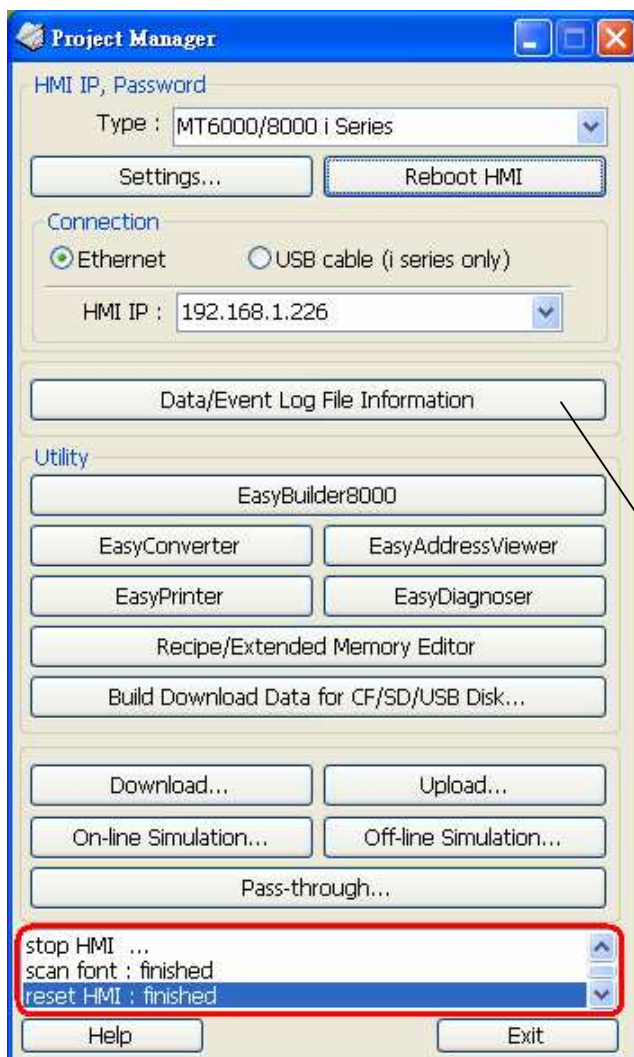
Project Manager

HMI IP, Password

Type : MT6000/8000 i Series

Settings...

Reboot HMI

Connection

Ethernet

USB cable (i series only)

HMI IP : 192.168.1.226

Data/Event Log File Information

Utility

EasyBuilder8000

EasyConverter

EasyAddressViewer

EasyPrinter

EasyDiagnoser

Recipe/Extended Memory Editor

Build Download Data for CF/SD/USB Disk...

Download...

Upload...

On-line Simulation...

Off-line Simulation...

Pass-through...

stop HMI ...
scan font : finished
reset HMI : finished

Help

Exit